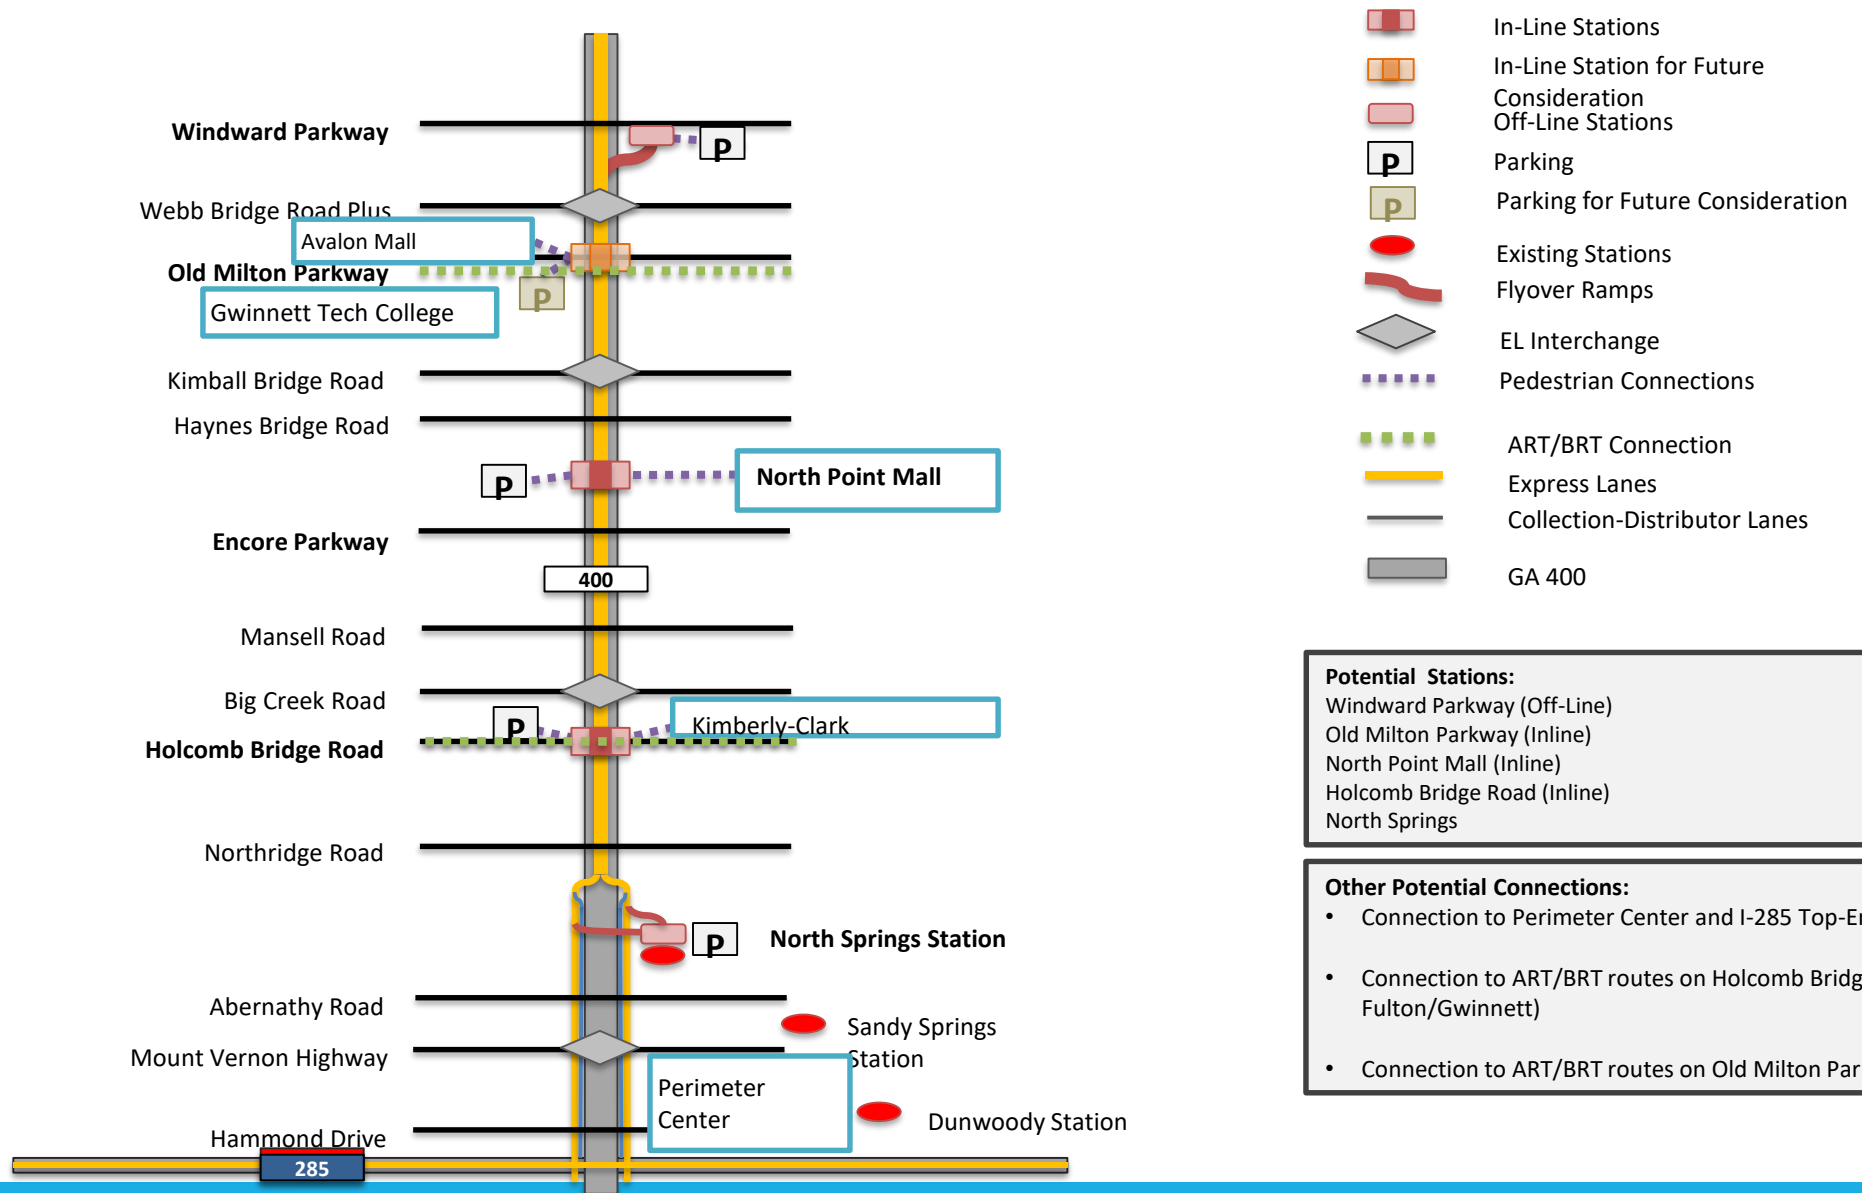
Windward Parkway

P

Webb Bridge Road Plus

Avalon Mall

Old Milton Parkway

P

Gwinnett Tech College

Kimball Bridge Road

Haynes Bridge Road

P

North Point Mall

Encore Parkway

400

Mansell Road

Big Creek Road

P

Kimberly-Clark

Holcomb Bridge Road

Northridge Road

P

North Springs Station

Abernathy Road

Sandy Springs Station

Mount Vernon Highway

Perimeter Center

Dunwoody Station

Hammond Drive

285

In-Line Stations

In-Line Station for Future Consideration

Off-Line Stations

P

Parking

P

Parking for Future Consideration

Existing Stations

Flyover Ramps

EL Interchange

Pedestrian Connections

ART/BRT Connection

Express Lanes

Collection-Distributor Lanes

GA 400

Potential Stations:
Windward Parkway (Off-Line)
Old Milton Parkway (Inline)
North Point Mall (Inline)
Holcomb Bridge Road (Inline)
North Springs

Other Potential Connections:
• Connection to Perimeter Center and I-285 Top-E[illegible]
• Connection to ART/BRT routes on Holcomb Bridg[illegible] Fulton/Gwinnett)
• Connection to ART/BRT routes on Old Milton Par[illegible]